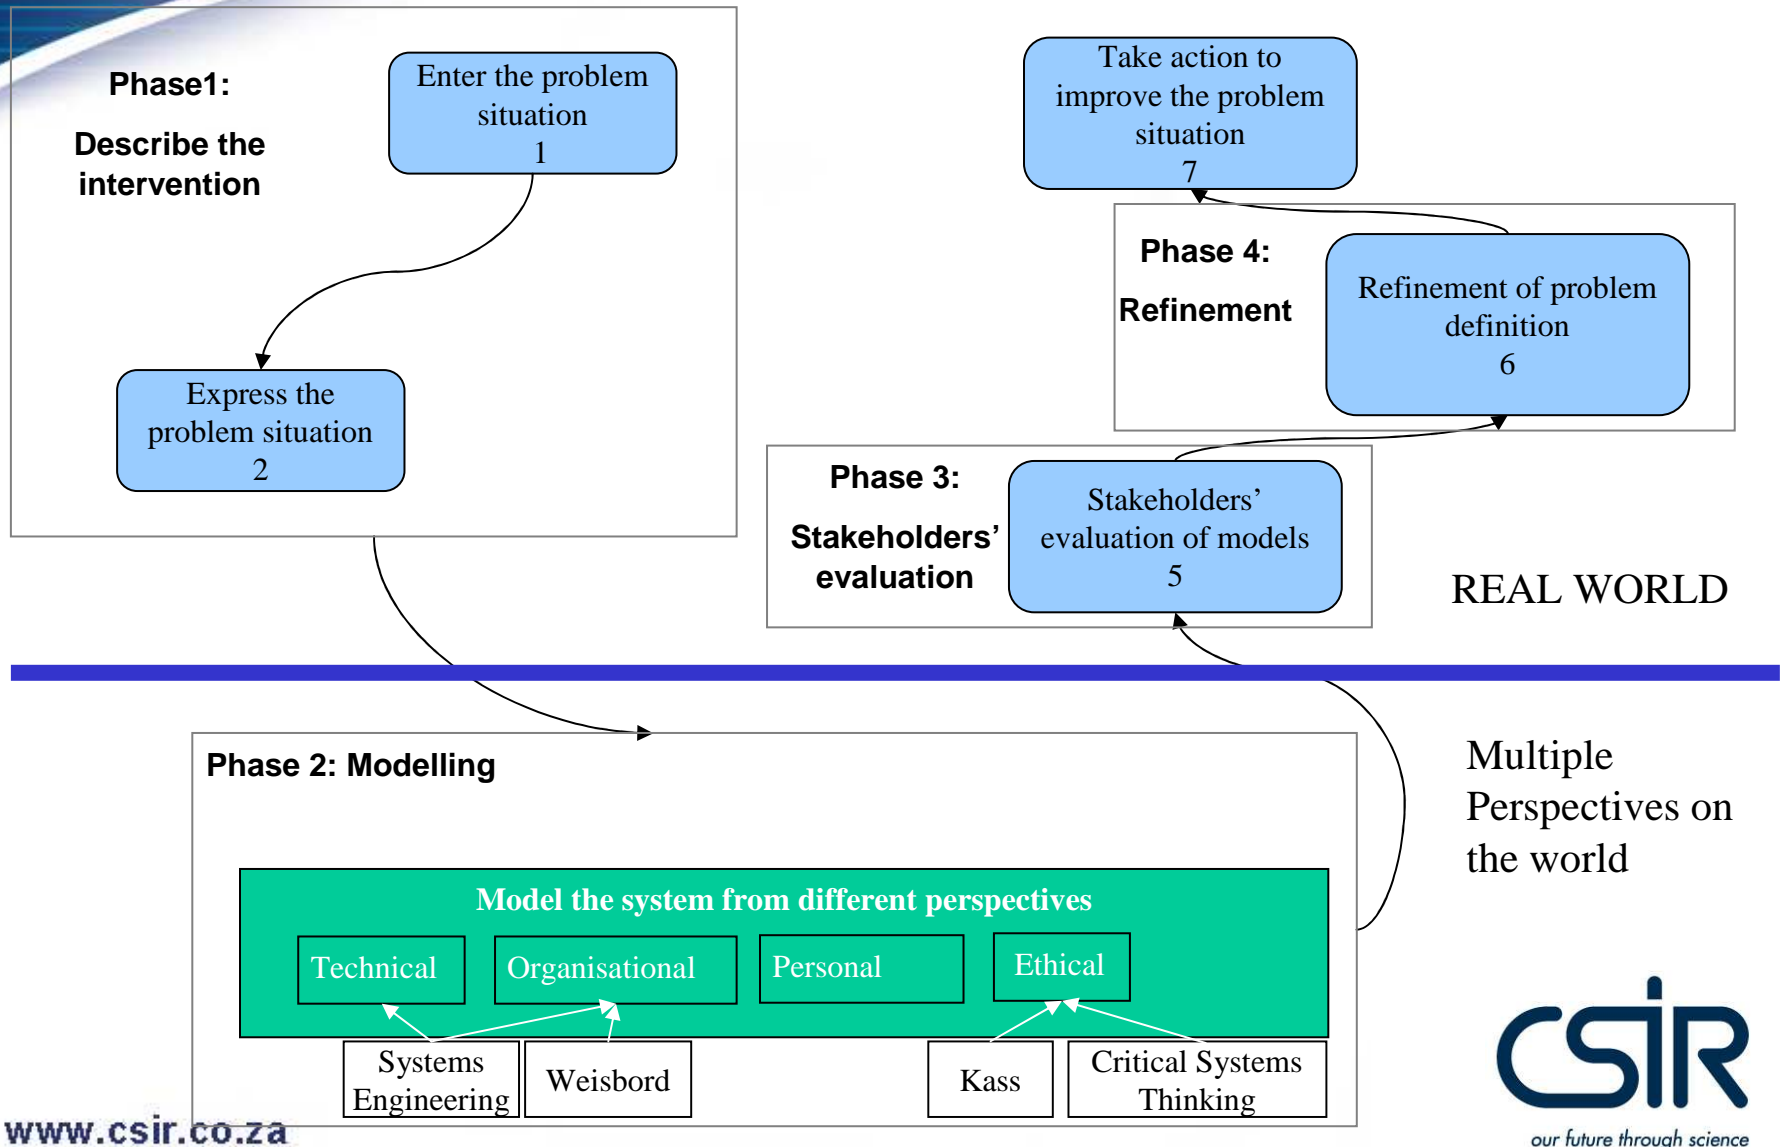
Phase1:

Describe the intervention

Enter the problem situation
1

Express the problem situation
2

Take action to improve the problem situation
7

Phase 4:

Refinement

Refinement of problem definition
6

Phase 3:

Stakeholders' evaluation

Stakeholders' evaluation of models
5

REAL WORLD

Phase 2: Modelling

Model the system from different perspectives

Technical

Organisational

Personal

Ethical

Systems Engineering

Weisbord

Kass

Critical Systems Thinking

Multiple Perspectives on the world

www.csir.co.za

CSIR

our future through science